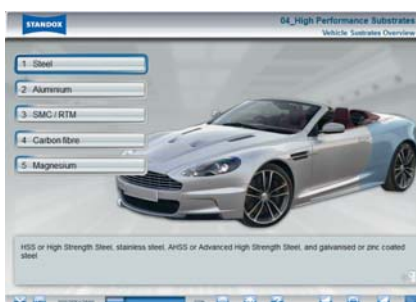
STANDOX

04_High Performance Substrates
Vehicle Substrates Overview

1 Steel
2 Aluminium
3 SMC / RTM
4 Carbon fibre
5 Magnesium

HSS or High Strength Steel, stainless steel, AHSS or Advanced High Strength Steel, and galvanised or zinc coated steel.